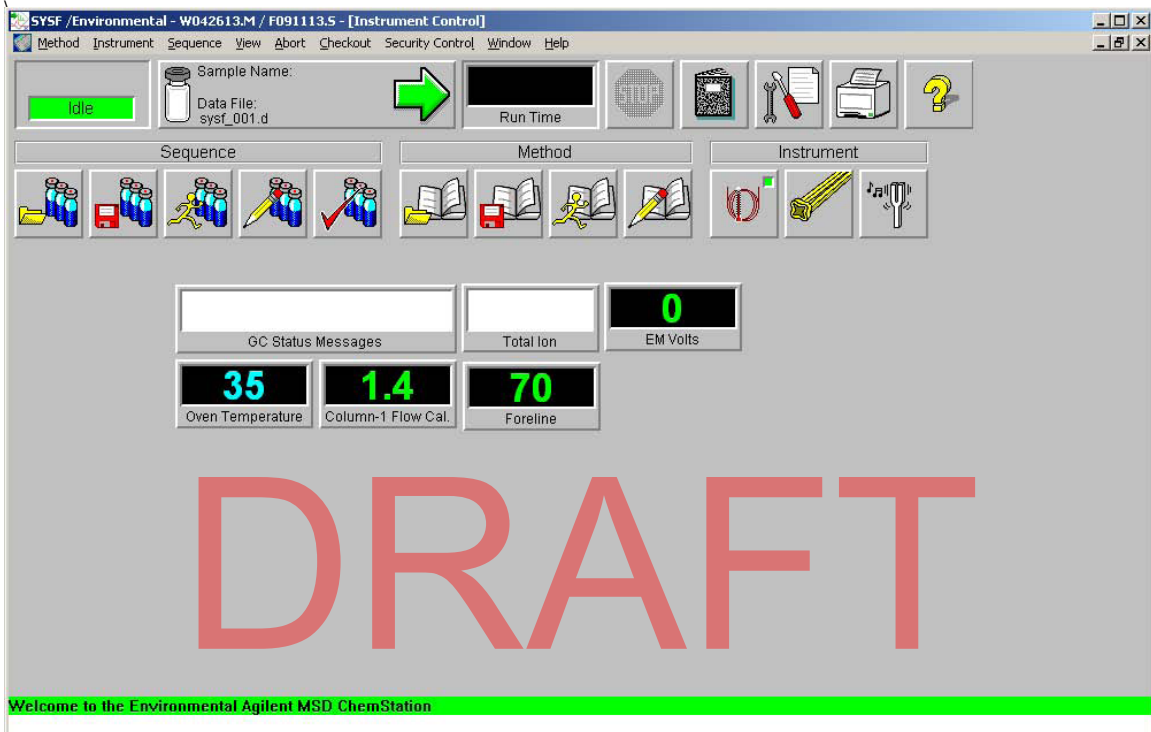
SYSF /Environmental - W042613.M / F091113.S - [Instrument Control]

Method Instrument Sequence View Abort Checkout Security Control Window Help

Idle

Sample Name:

Data File:
sysf_001.d

Run Time

STOP

Sequence

Method

Instrument

GC Status Messages

Total Ion

0
EM Volts

35
Oven Temperature

1.4
Column-1 Flow Cal.

70
Foreline

DRAFT

Welcome to the Environmental Agilent MSD ChemStation